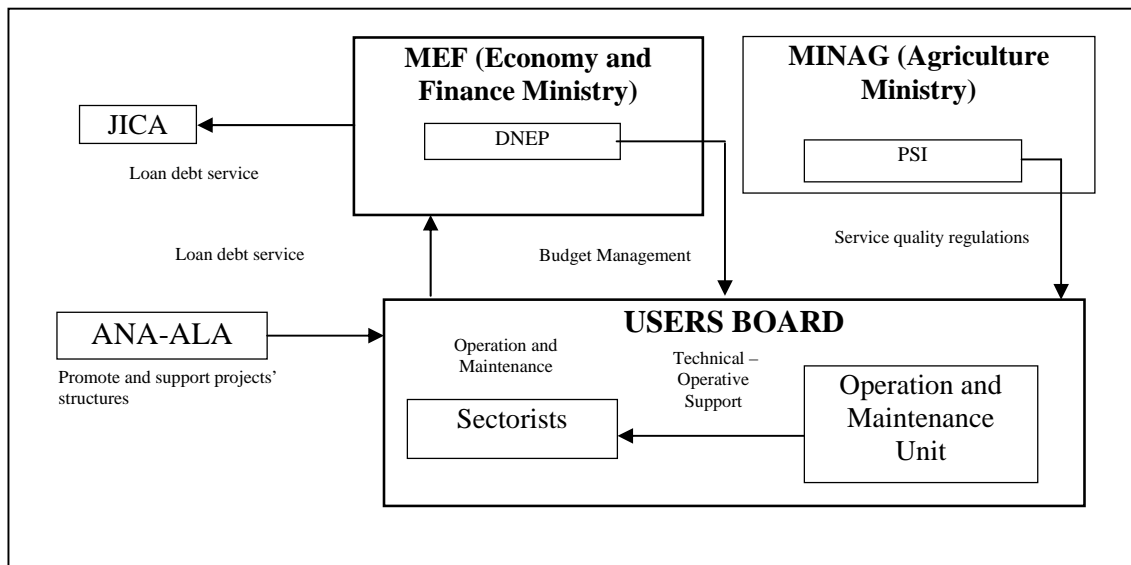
MEF (Economy and Finance Ministry)

DNEP

MINAG (Agriculture Ministry)

PSI

JICA

Loan debt service

Loan debt service

Budget Management

Service quality regulations

ANA-ALA

Promote and support projects' structures

USERS BOARD

Operation and Maintenance

Technical – Operative Support

Sectorists

Operation and Maintenance Unit